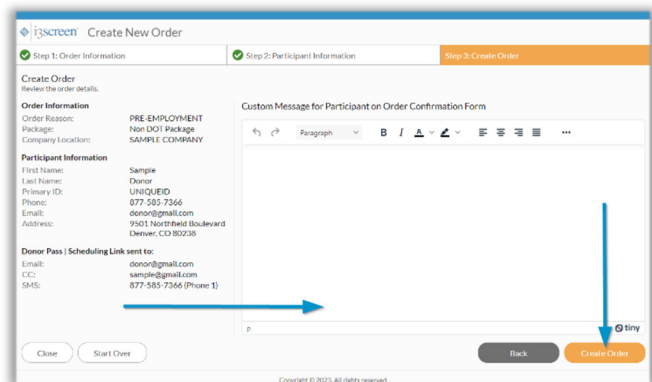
i3screen Create New Order

Step 1: Order Information
Step 2: Participant Information
Step 3: Create Order

Create Order
Review the order details.

Order Information
Order Reason: PRE-EMPLOYMENT
Package: Non DOT Package
Company Location: SAMPLE COMPANY

Participant Information
First Name: Sample
Last Name: Donor
Primary ID: UNIQUEID
Phone: 877-585-7366
Email: donor@gmail.com
Address: 9501 Northfield Boulevard Denver, CO 80238

Donor Pass | Scheduling Link sent to:
Email: donor@gmail.com
CC: sample@gmail.com
SMS: 877-585-7366 (Phone 1)

Custom Message for Participant on Order Confirmation Form

Paragraph

B I A

p

tiny

Close
Start Over
Back
Create Order

Copyright © 2023. All rights reserved.